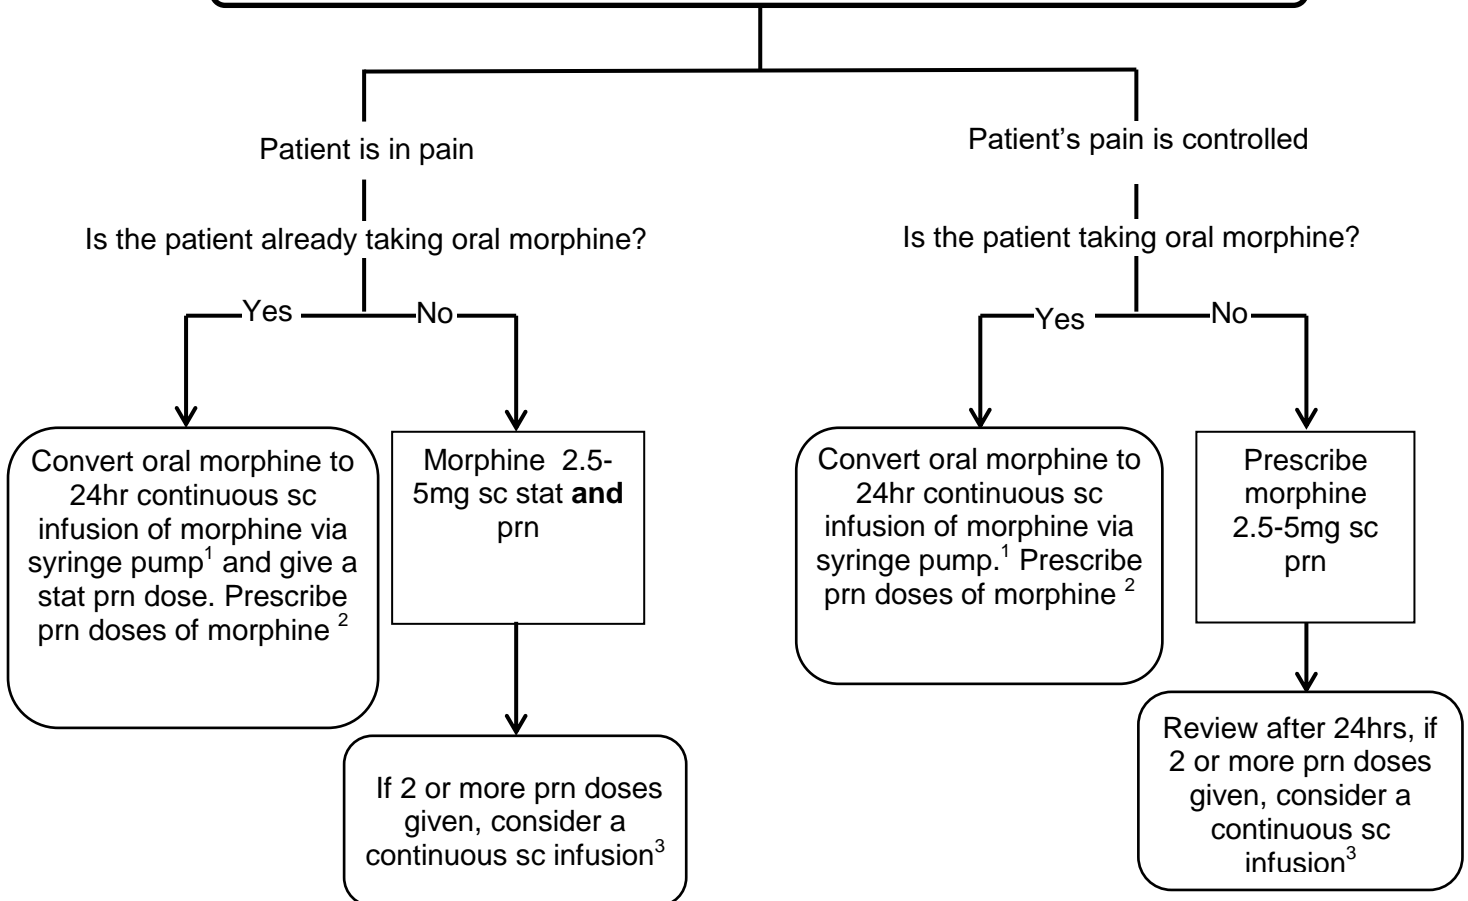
Patient is in pain

Is the patient already taking oral morphine?

Yes

No

Convert oral morphine to 24hr continuous sc infusion of morphine via syringe pump$^1$ and give a stat prn dose. Prescribe prn doses of morphine $^2$

Morphine 2.5-5mg sc stat **and** prn

If 2 or more prn doses given, consider a continuous sc infusion$^3$

Patient's pain is controlled

Is the patient taking oral morphine?

Yes

No

Convert oral morphine to 24hr continuous sc infusion of morphine via syringe pump.$^1$ Prescribe prn doses of morphine $^2$

Prescribe morphine 2.5-5mg sc prn

Review after 24hrs, if 2 or more prn doses given, consider a continuous sc infusion$^3$